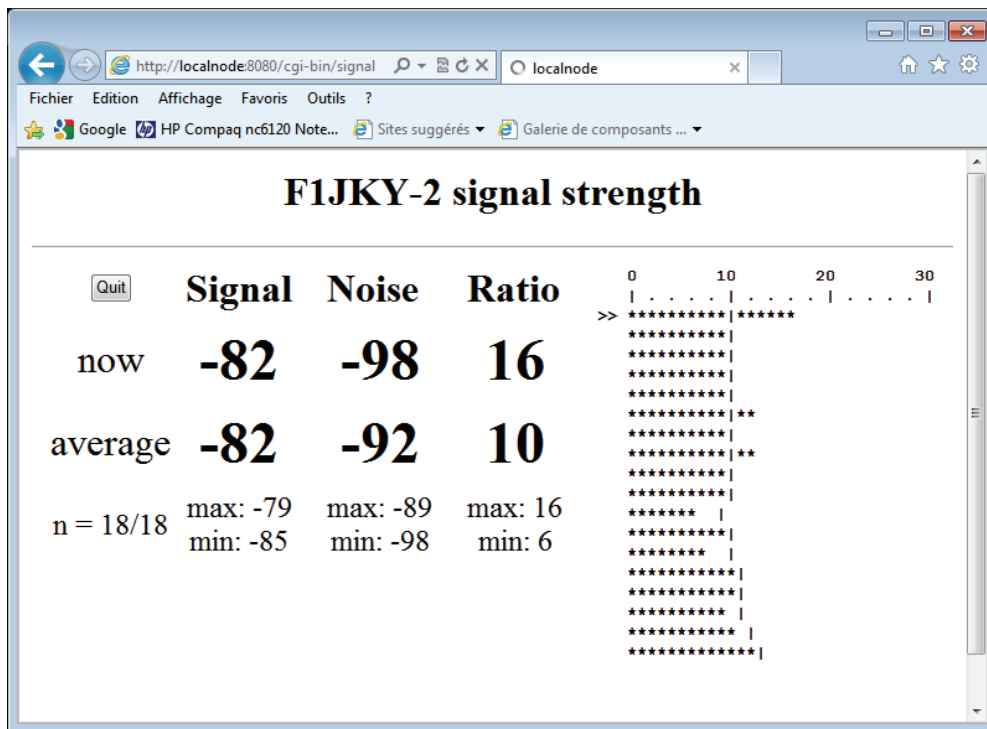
http://localnode:8080/cgi-bin/signal
localnode

Fichier Edition Affichage Favoris Outils ?

Google HP Compaq nc6120 Note... Sites suggérés Galerie de composants ...

F1JKY-2 signal strength

Quit

| | Signal | Noise | Ratio |
|---|---|---|---|
| now | -82 | -98 | 16 |
| average | -82 | -92 | 10 |
| n = 18/18 | max: -79 min: -85 | max: -89 min: -98 | max: 16 min: 6 |

0 10 20 30
| . . . . | . . . . | . . . . |
>> **********|******
**********|
**********|
**********|
**********|
**********|**
**********|
**********|**
**********|
**********|
*******   |
**********|
********  |
***********|
***********|
**********  |
***********  |
*************|